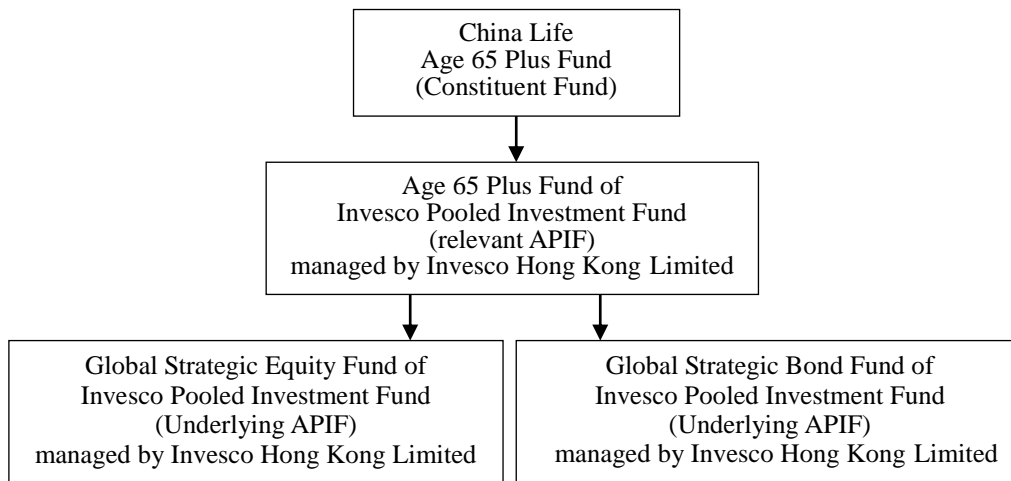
China Life
Age 65 Plus Fund
(Constituent Fund)

Age 65 Plus Fund of
Invesco Pooled Investment Fund
(relevant APIF)
managed by Invesco Hong Kong Limited

Global Strategic Equity Fund of
Invesco Pooled Investment Fund
(Underlying APIF)
managed by Invesco Hong Kong Limited

Global Strategic Bond Fund of
Invesco Pooled Investment Fund
(Underlying APIF)
managed by Invesco Hong Kong Limited